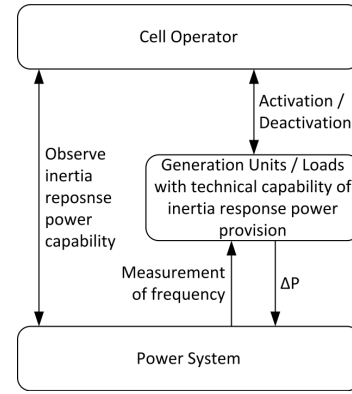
Cell Operator

Activation / Deactivation

Observe inertia reposnse power capability

Generation Units / Loads with technical capability of inertia response power provision

Measurement of frequency

ΔP

Power System